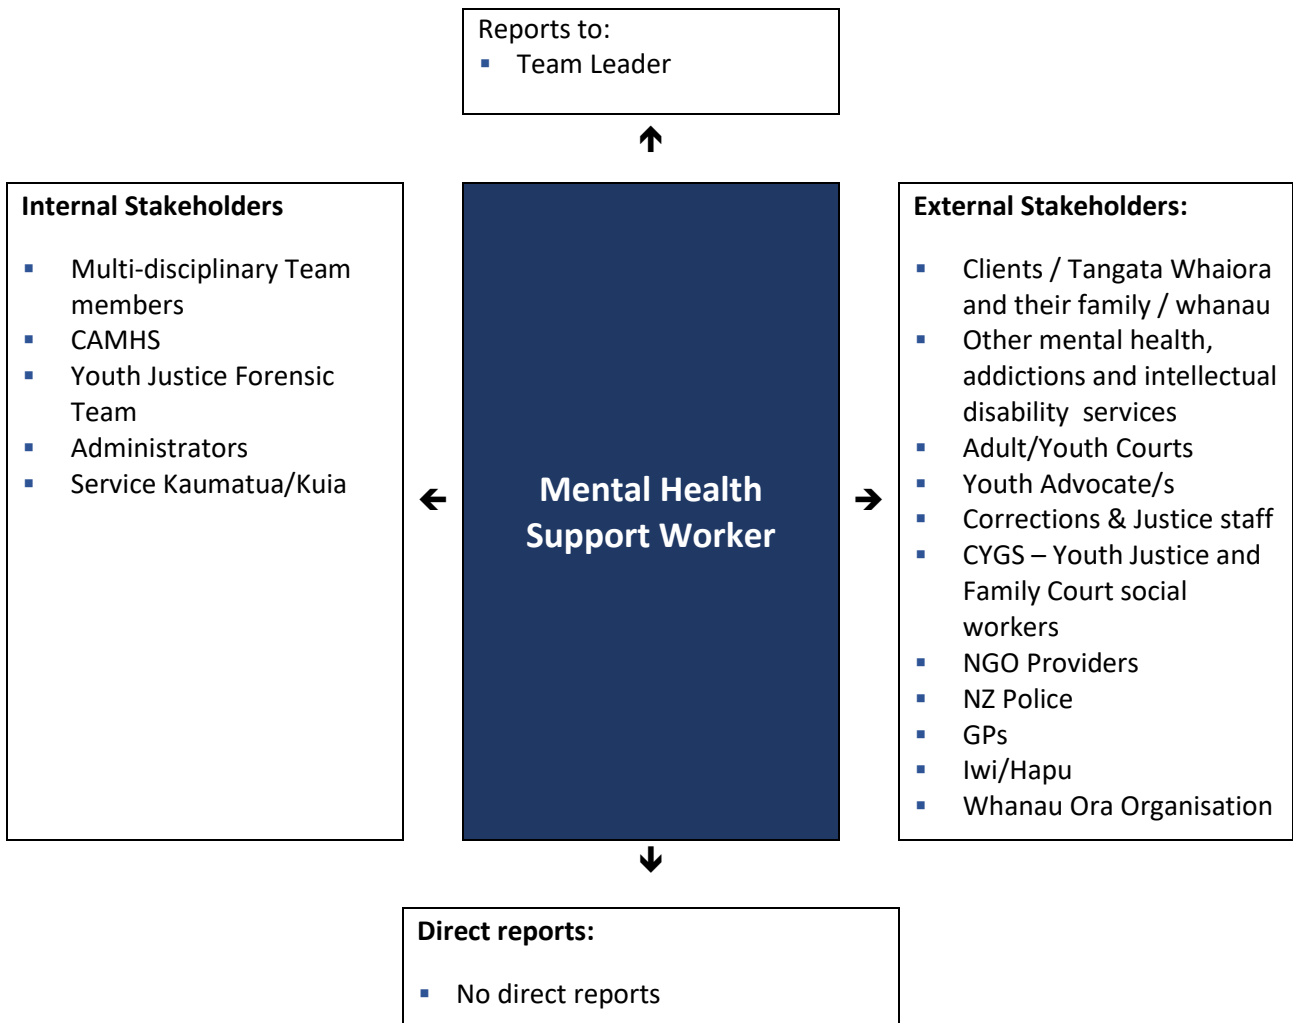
Reports to:
- Team Leader

Internal Stakeholders

- Multi-disciplinary Team members
- CAMHS
- Youth Justice Forensic Team
- Administrators
- Service Kaumatua/Kuia

Mental Health Support Worker

External Stakeholders:

- Clients / Tangata Whaiora and their family / whanau
- Other mental health, addictions and intellectual disability services
- Adult/Youth Courts
- Youth Advocate/s
- Corrections & Justice staff
- CYGS – Youth Justice and Family Court social workers
- NGO Providers
- NZ Police
- GPs
- Iwi/Hapu
- Whanau Ora Organisation

Direct reports:

- No direct reports